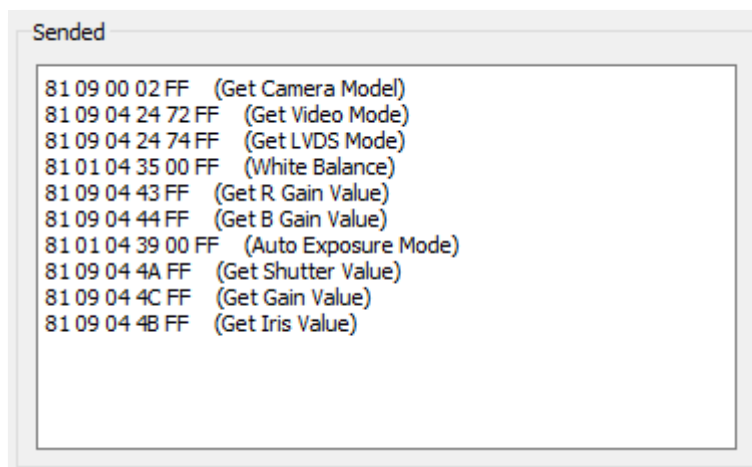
Sended

81 09 00 02 FF (Get Camera Model)
81 09 04 24 72 FF (Get Video Mode)
81 09 04 24 74 FF (Get LVDS Mode)
81 01 04 35 00 FF (White Balance)
81 09 04 43 FF (Get R Gain Value)
81 09 04 44 FF (Get B Gain Value)
81 01 04 39 00 FF (Auto Exposure Mode)
81 09 04 4A FF (Get Shutter Value)
81 09 04 4C FF (Get Gain Value)
81 09 04 4B FF (Get Iris Value)